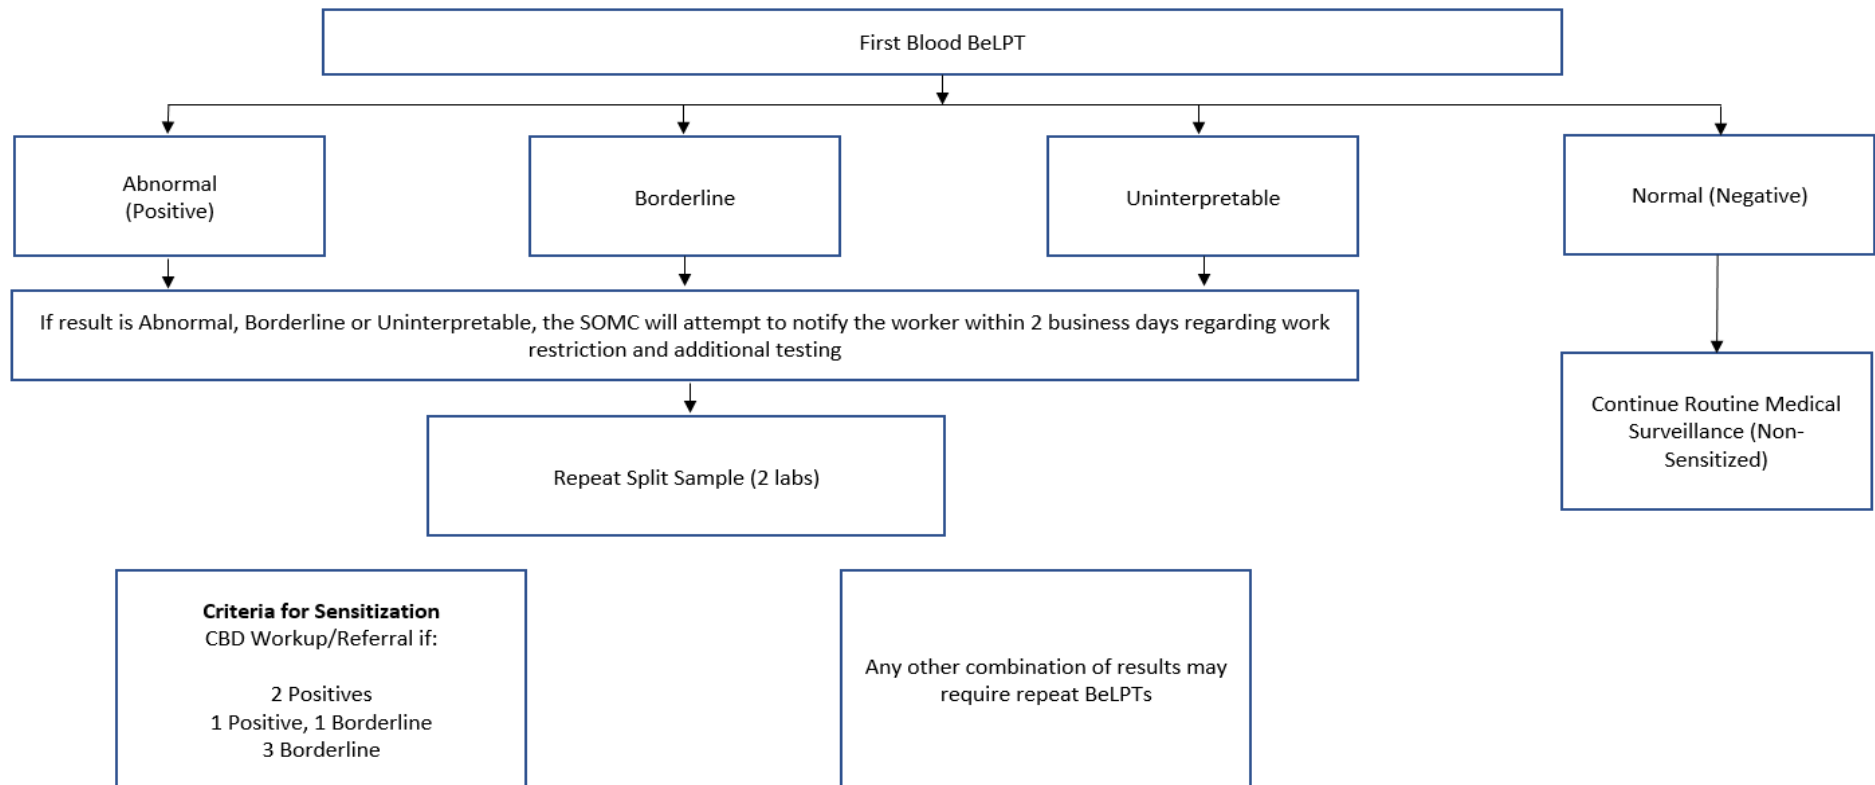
First Blood BeLPT

Abnormal (Positive)

Borderline

Uninterpretable

Normal (Negative)

If result is Abnormal, Borderline or Uninterpretable, the SOMC will attempt to notify the worker within 2 business days regarding work restriction and additional testing

Continue Routine Medical Surveillance (Non-Sensitized)

Repeat Split Sample (2 labs)

**Criteria for Sensitization**
CBD Workup/Referral if:

2 Positives
1 Positive, 1 Borderline
3 Borderline

Any other combination of results may require repeat BeLPTs